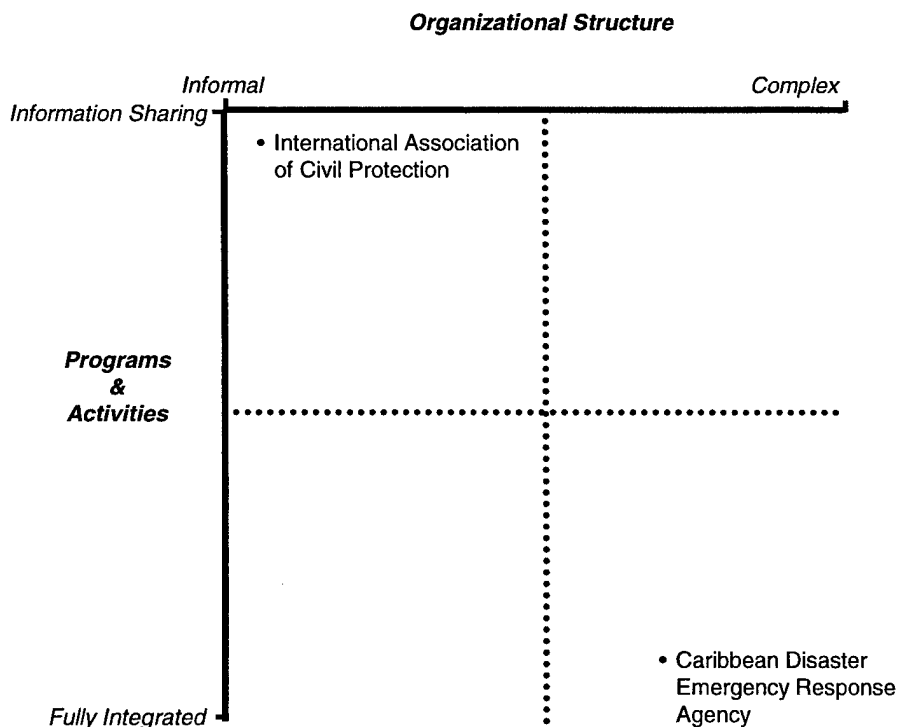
Organizational Structure

Informal

Complex

Information Sharing

• International Association of Civil Protection

Programs & Activities

• Caribbean Disaster Emergency Response Agency

Fully Integrated